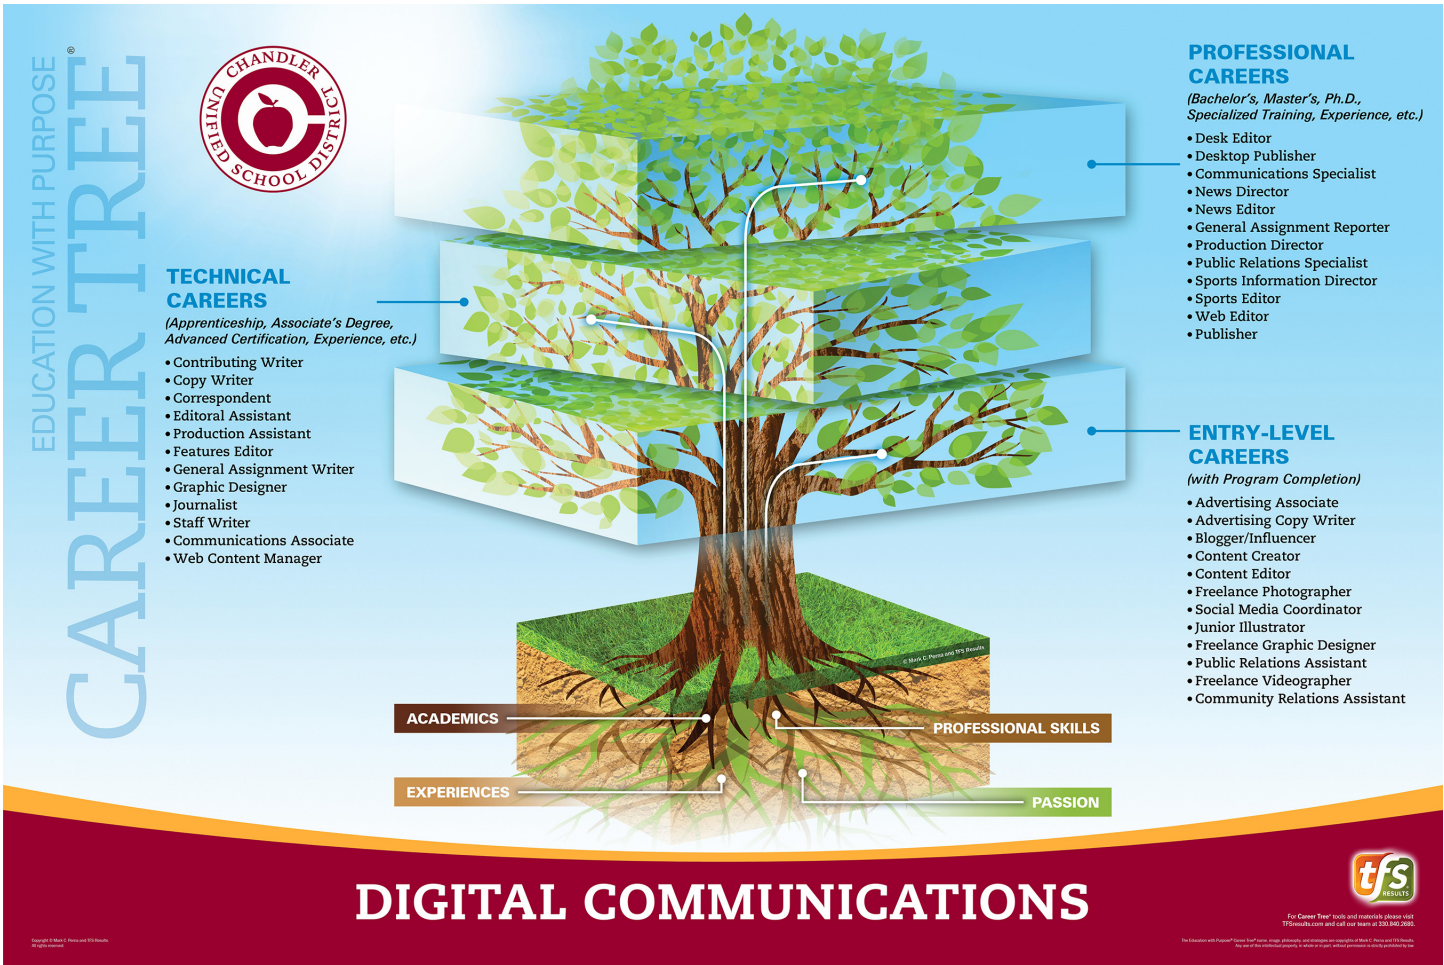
EDUCATION WITH PURPOSE CAREER TREE®

CHANDLER UNIFIED SCHOOL DISTRICT

PROFESSIONAL CAREERS
(Bachelor's, Master's, Ph.D., Specialized Training, Experience, etc.)
• Desk Editor
• Desktop Publisher
• Communications Specialist
• News Director
• News Editor
• General Assignment Reporter
• Production Director
• Public Relations Specialist
• Sports Information Director
• Sports Editor
• Web Editor
• Publisher

TECHNICAL CAREERS
(Apprenticeship, Associate's Degree, Advanced Certification, Experience, etc.)
• Contributing Writer
• Copy Writer
• Correspondent
• Editoral Assistant
• Production Assistant
• Features Editor
• General Assignment Writer
• Graphic Designer
• Journalist
• Staff Writer
• Communications Associate
• Web Content Manager

ENTRY-LEVEL CAREERS
(with Program Completion)
• Advertising Associate
• Advertising Copy Writer
• Blogger/Influencer
• Content Creator
• Content Editor
• Freelance Photographer
• Social Media Coordinator
• Junior Illustrator
• Freelance Graphic Designer
• Public Relations Assistant
• Freelance Videographer
• Community Relations Assistant

© Mark C. Perna and TFS Results

ACADEMICS
PROFESSIONAL SKILLS
EXPERIENCES
PASSION

DIGITAL COMMUNICATIONS

tfs RESULTS

For Career Tree® tools and materials please visit TFSresults.com and call our team at 330.840.2680.

Copyright © Mark C. Perna and TFS Results. All rights reserved.

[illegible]